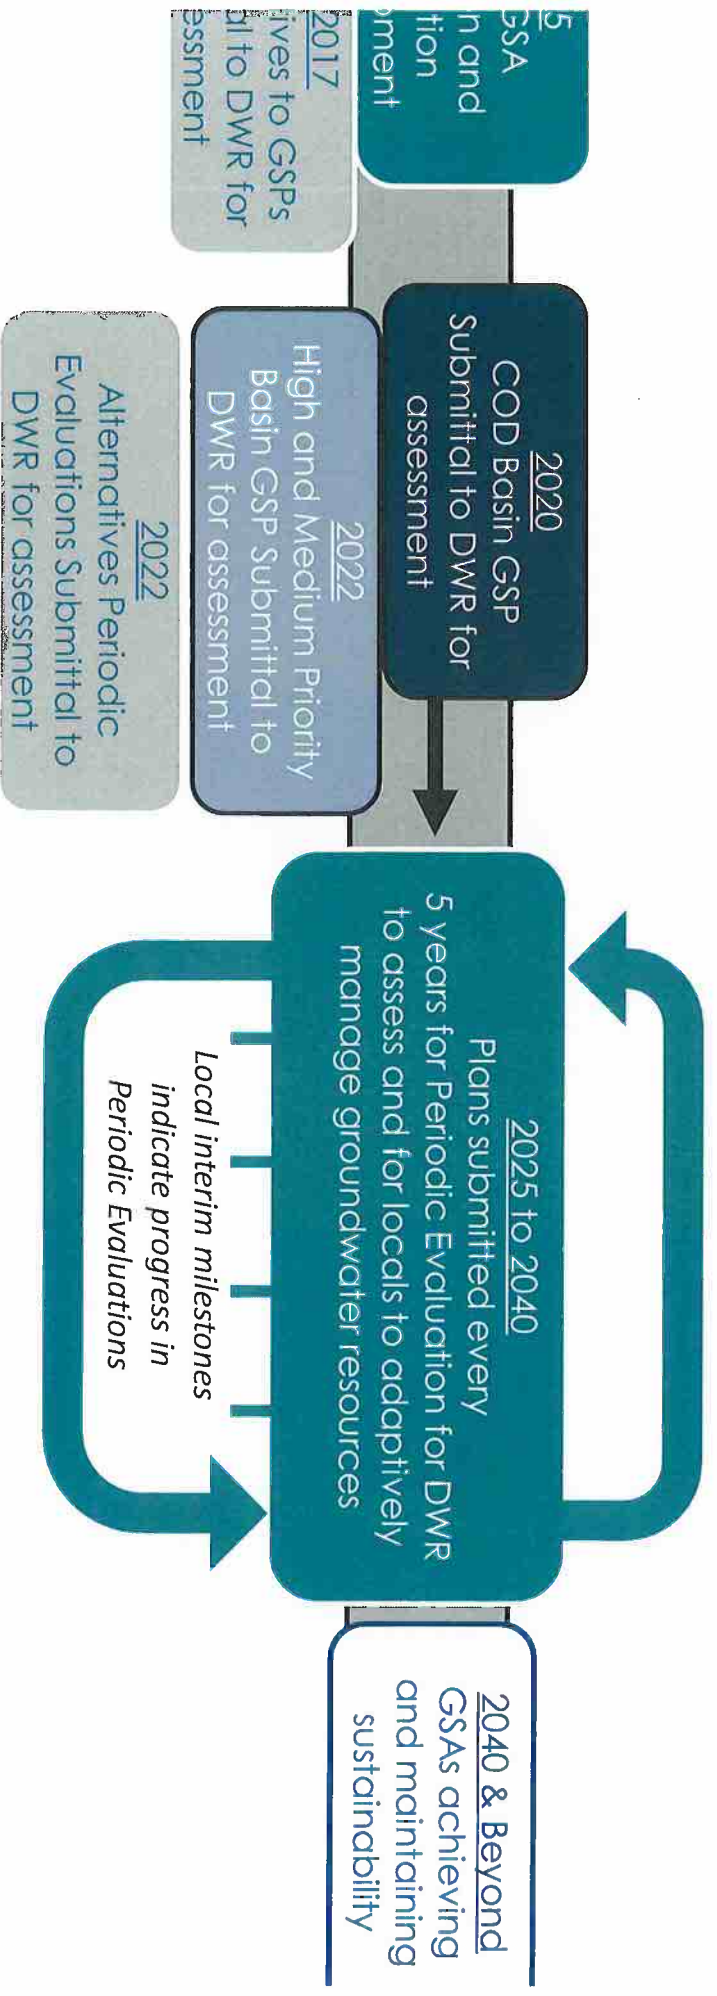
5
GSA
n and
tion
ment

2017
ives to GSPs
al to DWR for
essment

2020
COD Basin GSP Submittal to DWR for assessment

2022
High and Medium Priority Basin GSP Submittal to DWR for assessment

2022
Alternatives Periodic Evaluations Submittal to DWR for assessment

2025 to 2040
Plans submitted every 5 years for Periodic Evaluation for DWR to assess and for locals to adaptively manage groundwater resources

Local interim milestones indicate progress in Periodic Evaluations

2040 & Beyond
GSAs achieving and maintaining sustainability